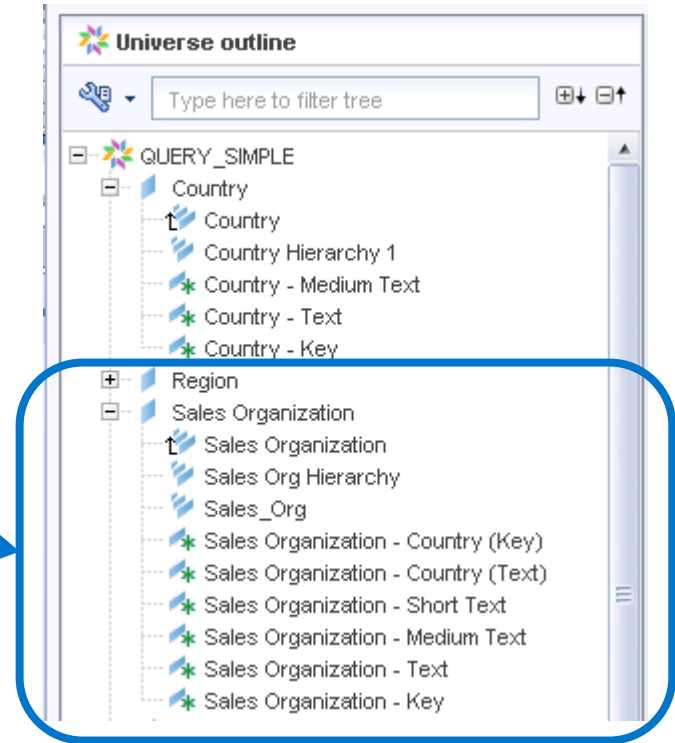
Universe outline

Type here to filter tree

QUERY_SIMPLE
Country
Country
Country Hierarchy 1
Country - Medium Text
Country - Text
Country - Key
Region
Sales Organization
Sales Organization
Sales Org Hierarchy
Sales_Org
Sales Organization - Country (Key)
Sales Organization - Country (Text)
Sales Organization - Short Text
Sales Organization - Medium Text
Sales Organization - Text
Sales Organization - Key